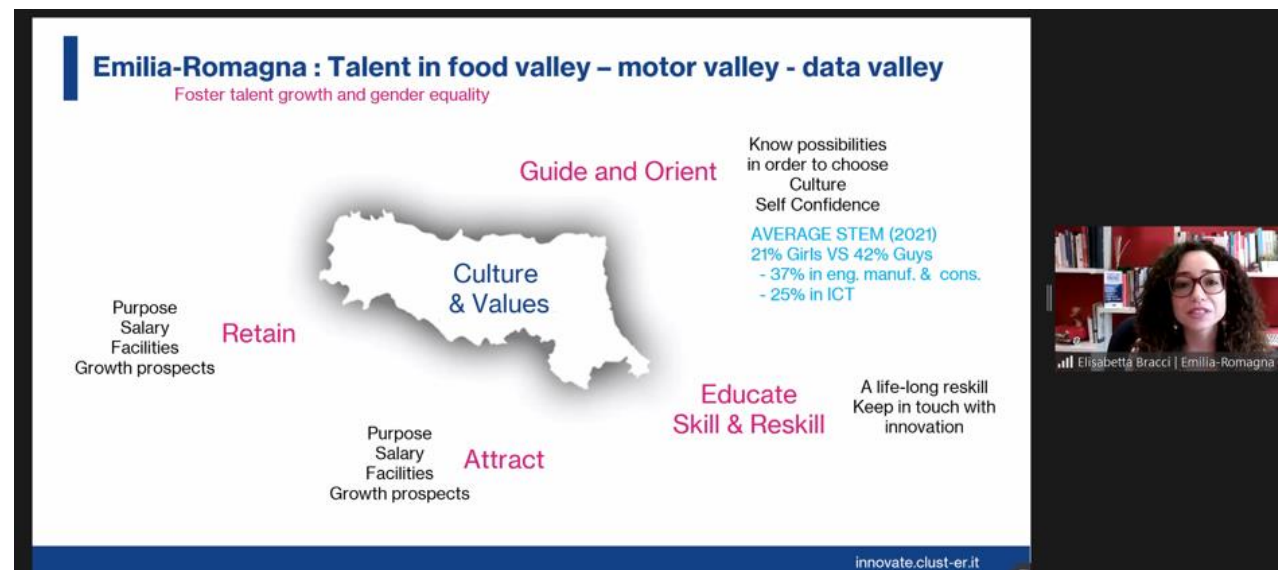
Emilia-Romagna : Talent in food valley – motor valley - data valley
Foster talent growth and gender equality

Guide and Orient

Know possibilities
in order to choose
Culture
Self Confidence

AVERAGE STEM (2021)
21% Girls VS 42% Guys
- 37% in eng. manuf. & cons.
- 25% in ICT

Culture
& Values

Purpose
Salary
Facilities
Growth prospects

Retain

Educate
Skill & Reskill

A life-long reskill
Keep in touch with
innovation

Purpose
Salary
Facilities
Growth prospects

Attract

innovate.clust-er.it

Elisabetta Bracci | Emilia-Romagna